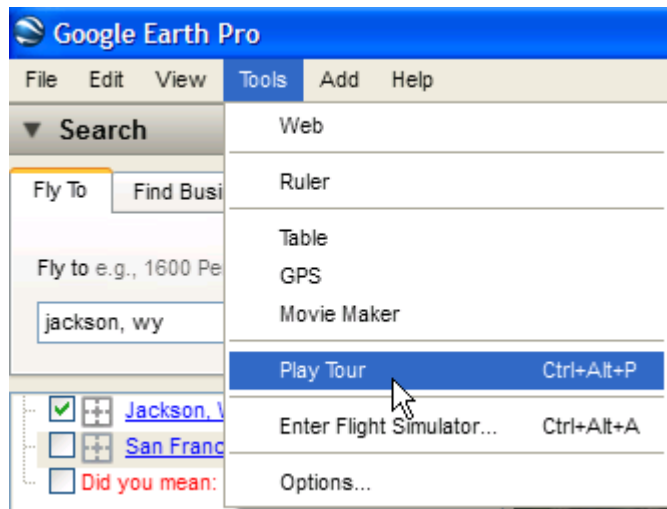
Google Earth Pro

File Edit View Tools Add Help

▼ Search

Fly To Find Busi

Fly to e.g., 1600 Pe

jackson, wy

Jackson, V

San Franc

Did you mean:

Web

Ruler

Table

GPS

Movie Maker

Play Tour Ctrl+Alt+P

Enter Flight Simulator... Ctrl+Alt+A

Options...